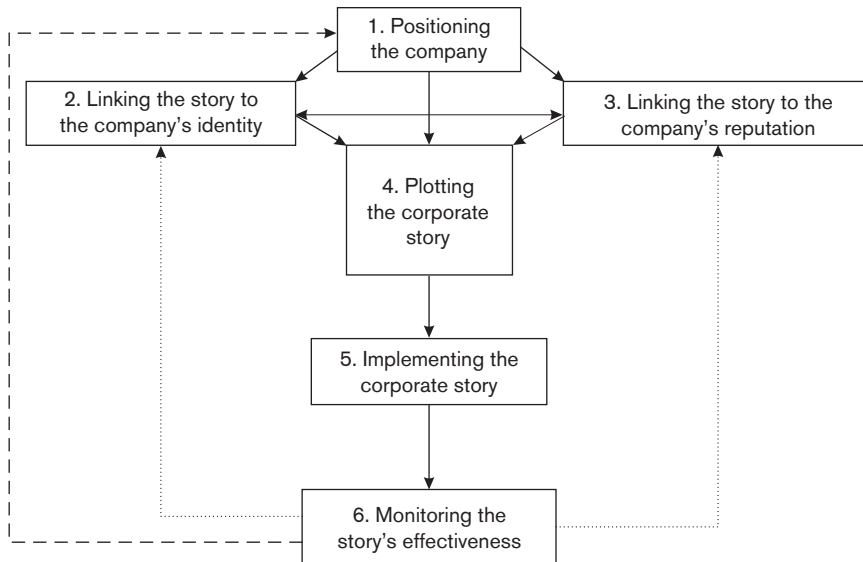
1. Positioning the company

2. Linking the story to the company's identity

3. Linking the story to the company's reputation

4. Plotting the corporate story

5. Implementing the corporate story

6. Monitoring the story's effectiveness